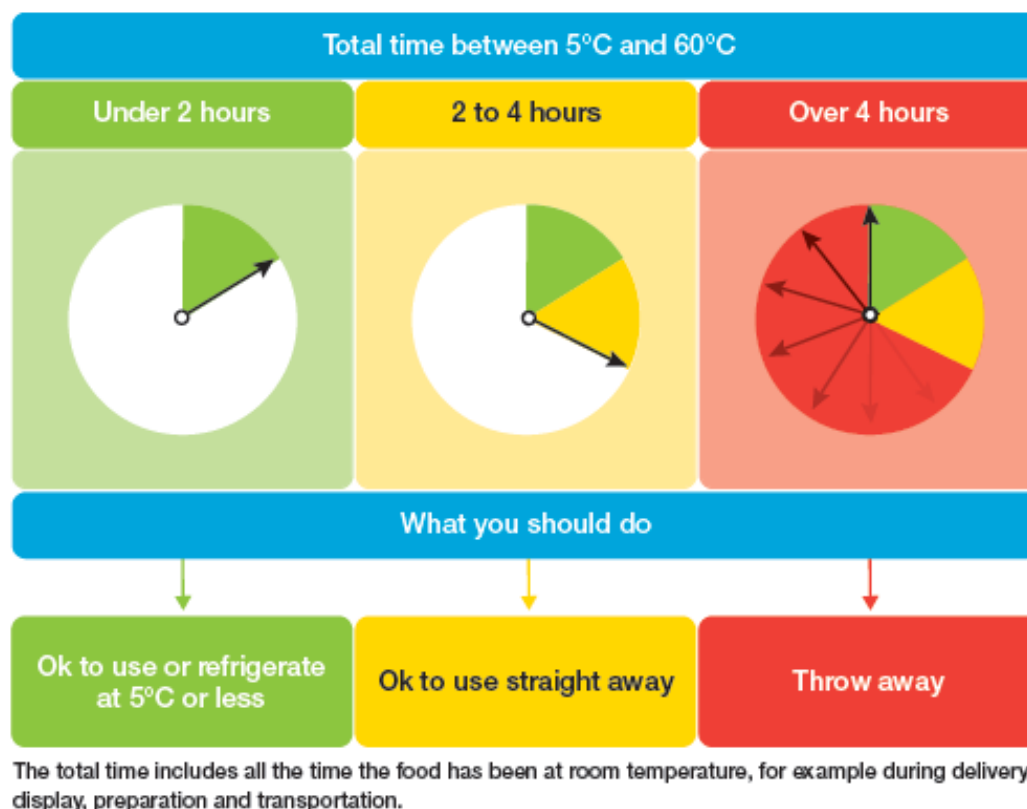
Total time between 5°C and 60°C

Under 2 hours

2 to 4 hours

Over 4 hours

What you should do

Ok to use or refrigerate at 5°C or less

Ok to use straight away

Throw away

The total time includes all the time the food has been at room temperature, for example during delivery display, preparation and transportation.